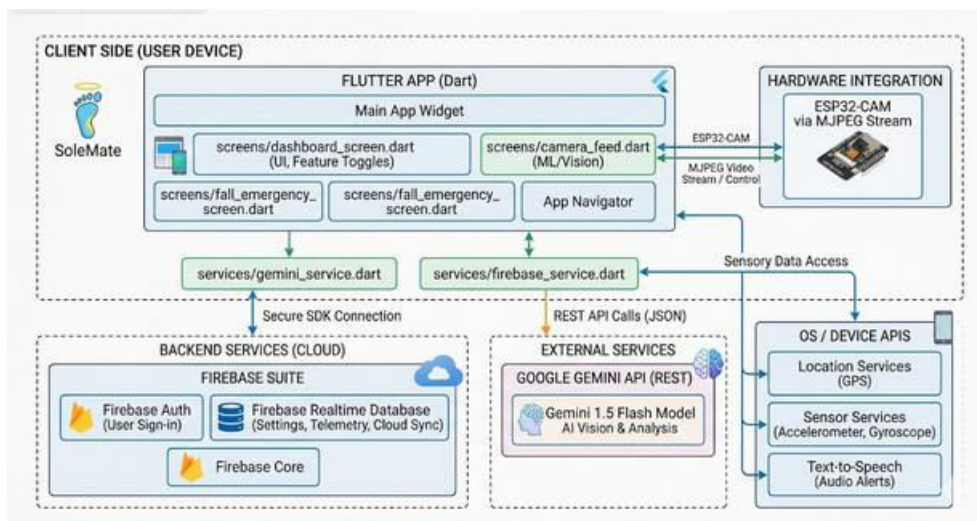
CLIENT SIDE (USER DEVICE)

SoleMate

FLUTTER APP (Dart)

Main App Widget

screens/dashboard_screen.dart
(UI, Feature Toggles)

screens/camera_feed.dart
(ML/Vision)

screens/fall_emergency_screen.dart

screens/fall_emergency_screen.dart

App Navigator

ESP32-CAM

MJPEG Video Stream / Control

HARDWARE INTEGRATION

ESP32-CAM
via MJPEG Stream

services/gemini_service.dart

services/firebase_service.dart

Sensory Data Access

Secure SDK Connection

REST API Calls (JSON)

BACKEND SERVICES (CLOUD)

FIREBASE SUITE

Firebase Auth
(User Sign-in)

Firebase Realtime Database
(Settings, Telemetry, Cloud Sync)

Firebase Core

EXTERNAL SERVICES

GOOGLE GEMINI API (REST)

Gemini 1.5 Flash Model
AI Vision & Analysis

OS / DEVICE APIS

Location Services
(GPS)

Sensor Services
(Accelerometer, Gyroscope)

Text-to-Speech
(Audio Alerts)